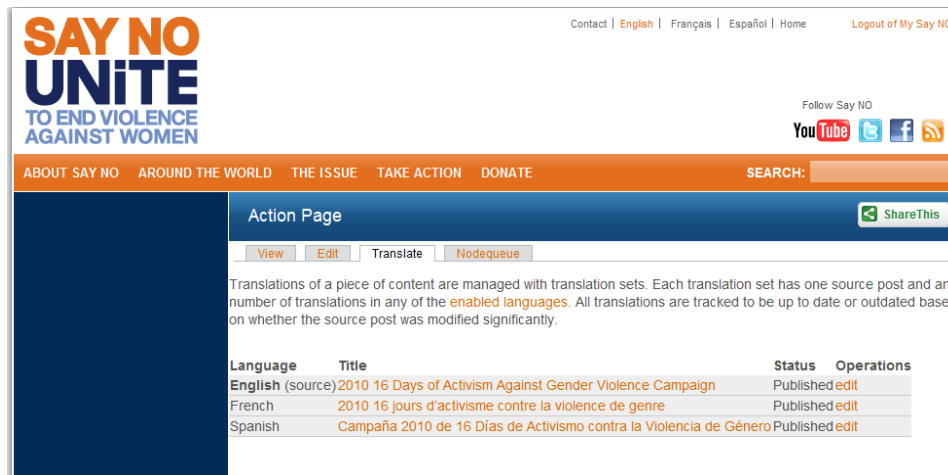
SAY NO
UNiTE
TO END VIOLENCE AGAINST WOMEN

Contact | English | Français | Español | Home

Logout of My Say N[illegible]

Follow Say NO

YouTube

ABOUT SAY NO AROUND THE WORLD THE ISSUE TAKE ACTION DONATE

SEARCH:

Action Page

ShareThis

View Edit Translate Nodequeue

Translations of a piece of content are managed with translation sets. Each translation set has one source post and an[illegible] number of translations in any of the enabled languages. All translations are tracked to be up to date or outdated base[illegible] on whether the source post was modified significantly.

| Language | Title | Status | Operations |
|---|---|---|---|
| English (source) | 2010 16 Days of Activism Against Gender Violence Campaign | Published | edit |
| French | 2010 16 jours d'activisme contre la violence de genre | Published | edit |
| Spanish | Campaña 2010 de 16 Días de Activismo contra la Violencia de Género | Published | edit |